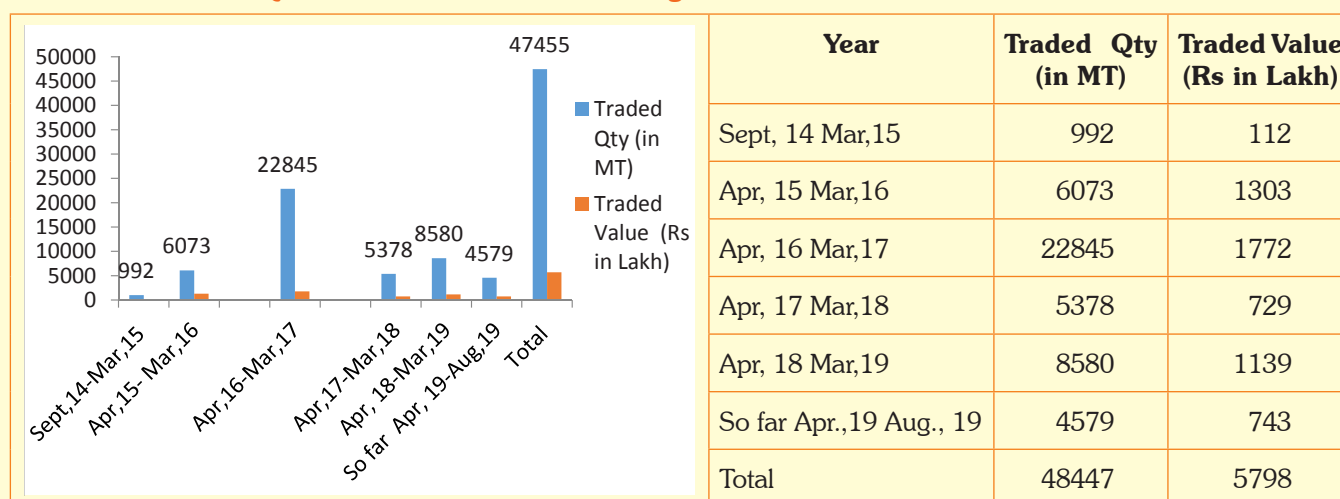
50000
45000
40000
35000
30000
25000
20000
15000
10000
5000
0

47455
22845
6073
992
5378
8580
4579

Sept,14-Mar,15
Apr,15- Mar,16
Apr,16-Mar,17
Apr,17-Mar,18
Apr, 18-Mar,19
So far Apr, 19-Aug,19
Total

Traded Qty (in MT)
Traded Value (Rs in Lakh)

| Year | Traded Qty (in MT) | Traded Value (Rs in Lakh) |
|---|---|---|
| Sept, 14 Mar,15 | 992 | 112 |
| Apr, 15 Mar,16 | 6073 | 1303 |
| Apr, 16 Mar,17 | 22845 | 1772 |
| Apr, 17 Mar,18 | 5378 | 729 |
| Apr, 18 Mar,19 | 8580 | 1139 |
| So far Apr.,19 Aug., 19 | 4579 | 743 |
| Total | 48447 | 5798 |